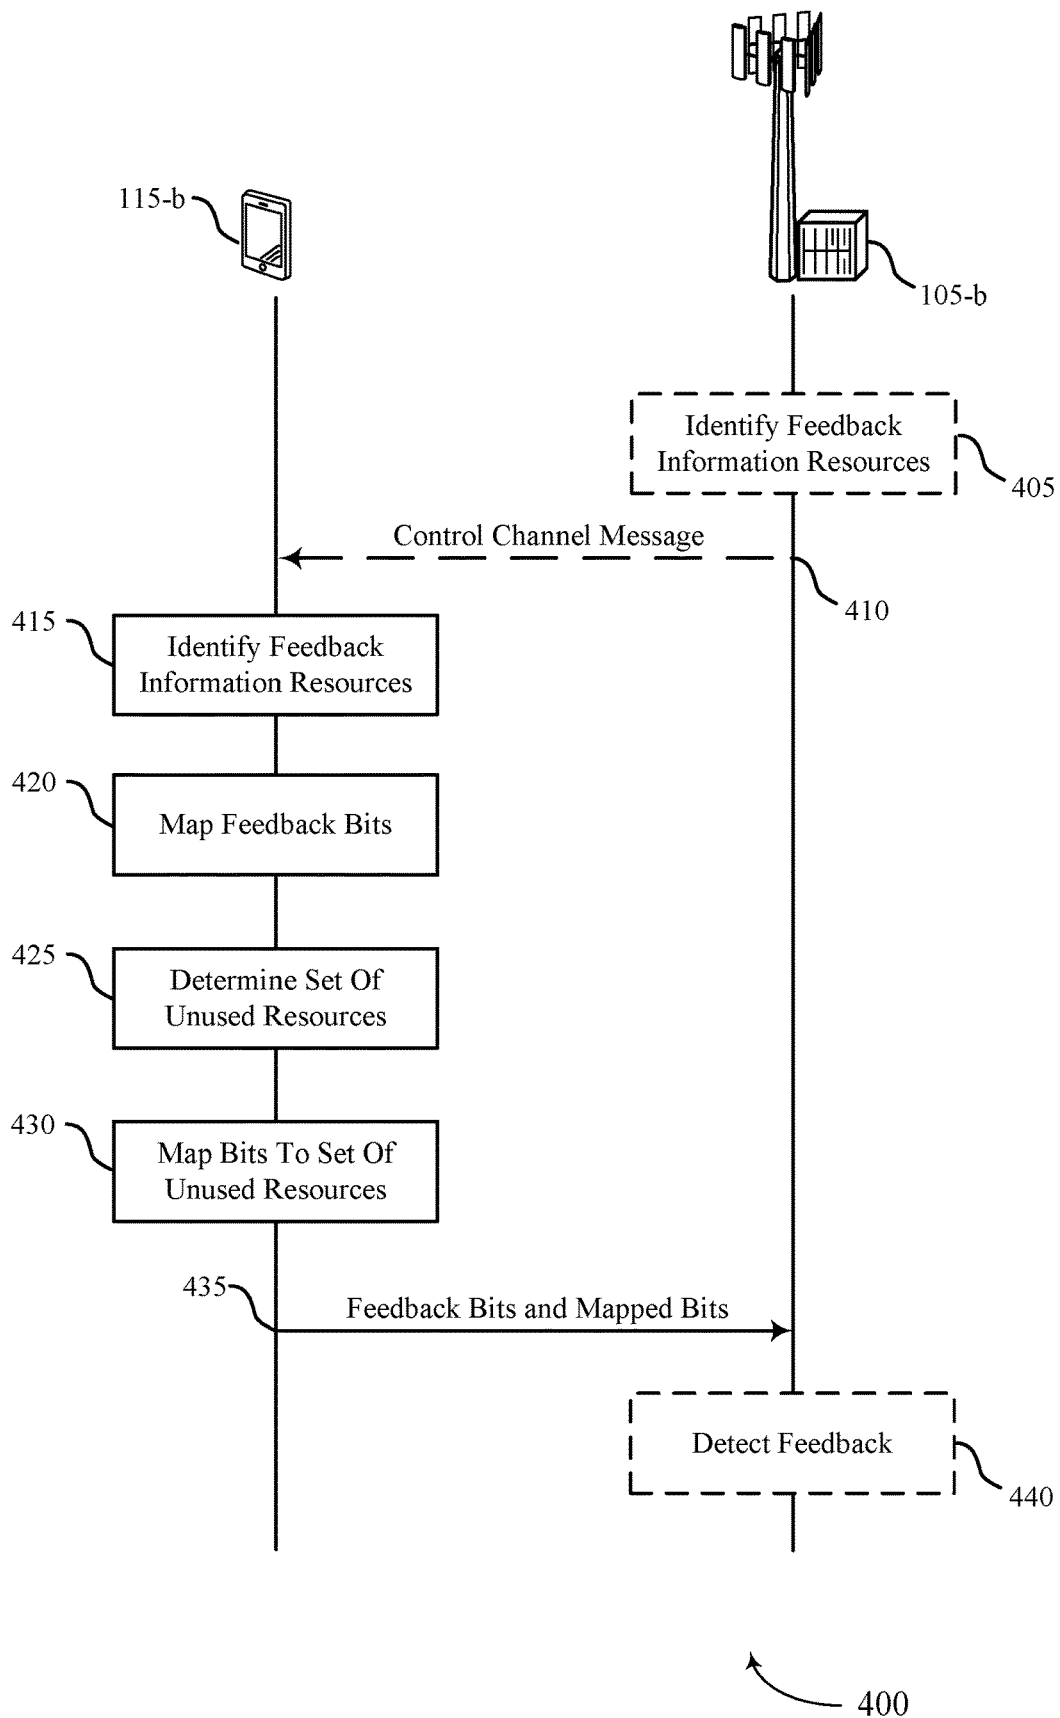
115-b

105-b

Identify Feedback Information Resources

405

Control Channel Message

410

415

Identify Feedback Information Resources

420

Map Feedback Bits

425

Determine Set Of Unused Resources

430

Map Bits To Set Of Unused Resources

435

Feedback Bits and Mapped Bits

Detect Feedback

440

400